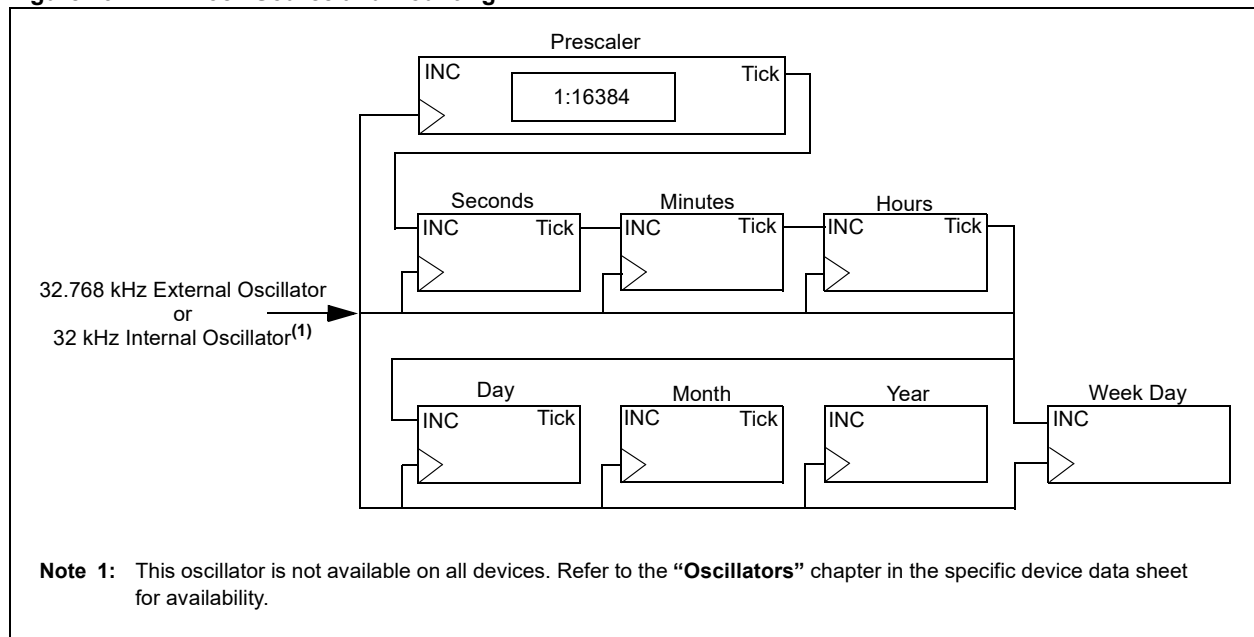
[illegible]

Prescaler

INC

1:16384

Tick

Seconds

INC

Tick

Minutes

INC

Tick

Hours

INC

Tick

32.768 kHz External Oscillator
or
32 kHz Internal Oscillator$^{(1)}$

Day

INC

Tick

Month

INC

Tick

Year

INC

Week Day

INC

**Note 1:** This oscillator is not available on all devices. Refer to the **"Oscillators"** chapter in the specific device data sheet for availability.